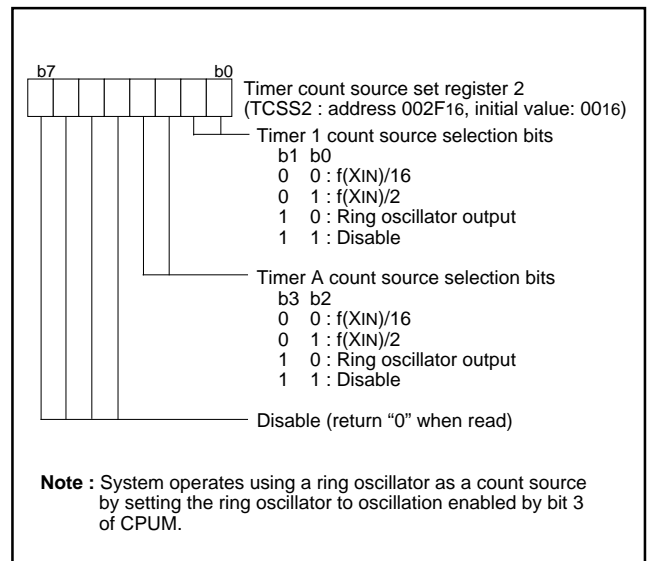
b7 b0

Timer count source set register 2
(TCSS2 : address 002F$_{16}$, initial value: 00$_{16}$)

Timer 1 count source selection bits
b1 b0
0 0 : f(XIN)/16
0 1 : f(XIN)/2
1 0 : Ring oscillator output
1 1 : Disable

Timer A count source selection bits
b3 b2
0 0 : f(XIN)/16
0 1 : f(XIN)/2
1 0 : Ring oscillator output
1 1 : Disable

Disable (return “0” when read)

**Note :** System operates using a ring oscillator as a count source by setting the ring oscillator to oscillation enabled by bit 3 of CPUM.